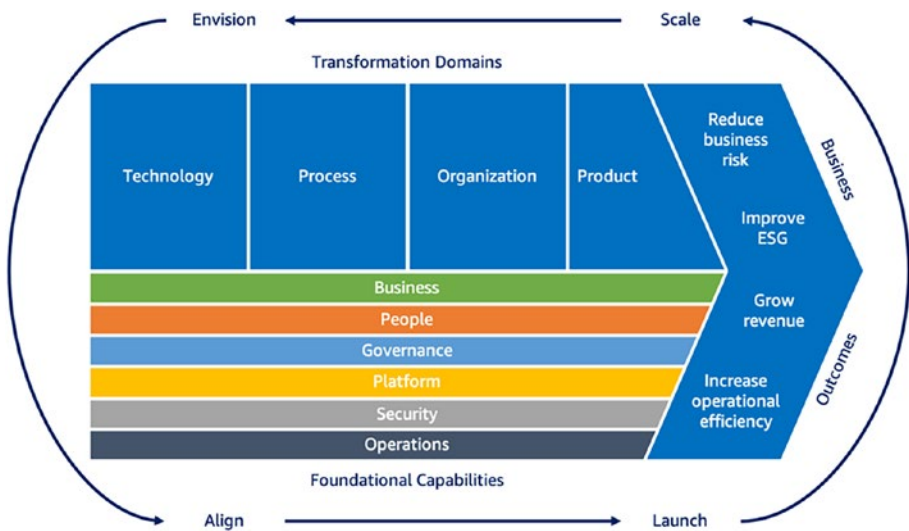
Envision

Scale

Transformation Domains

Technology

Process

Organization

Product

Reduce business risk

Improve ESG

Grow revenue

Increase operational efficiency

Business Outcomes

Business

People

Governance

Platform

Security

Operations

Foundational Capabilities

Align

Launch